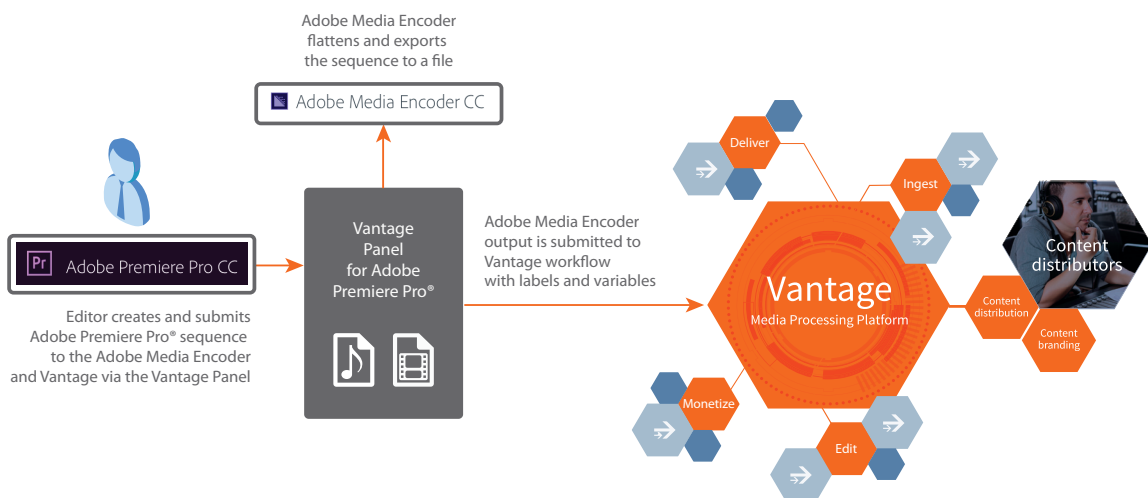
Adobe Media Encoder flattens and exports the sequence to a file

Adobe Media Encoder CC

Pr Adobe Premiere Pro CC

Editor creates and submits Adobe Premiere Pro® sequence to the Adobe Media Encoder and Vantage via the Vantage Panel

Vantage Panel for Adobe Premiere Pro®

Adobe Media Encoder output is submitted to Vantage workflow with labels and variables

Deliver

Ingest

Vantage
Media Processing Platform

Content distributors

Content distribution

Content branding

Monetize

Edit